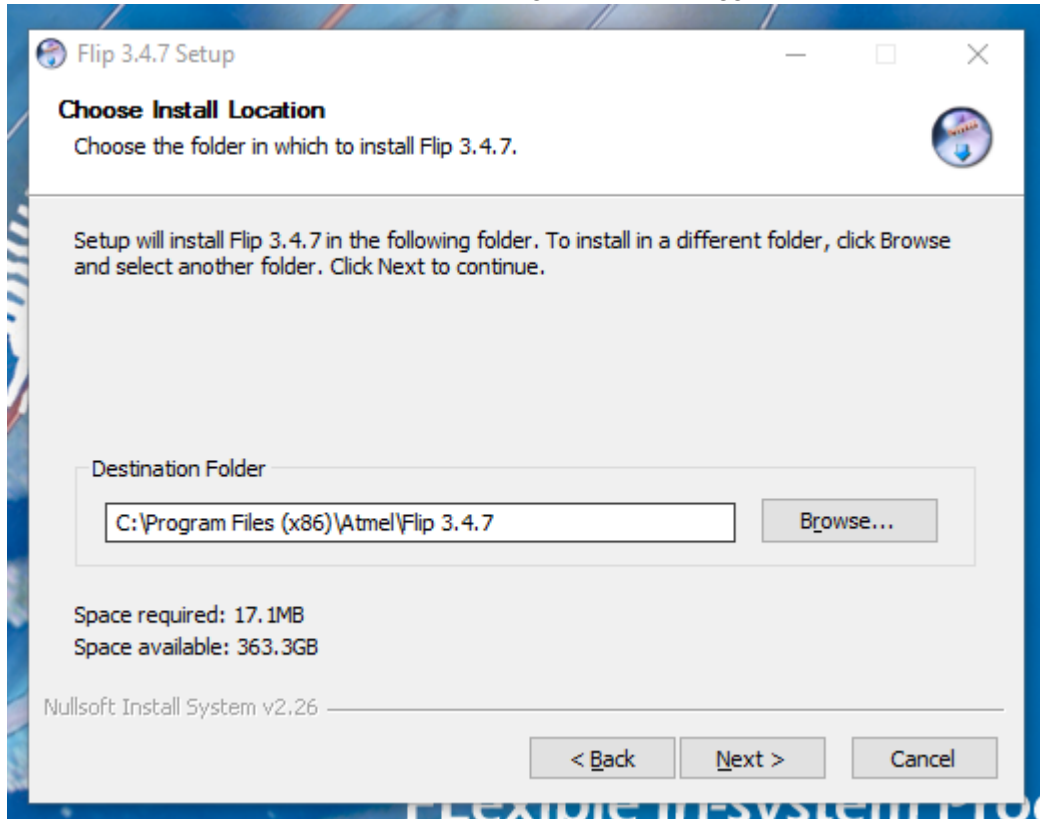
Flip 3.4.7 Setup

Choose Install Location
Choose the folder in which to install Flip 3.4.7.

Setup will install Flip 3.4.7 in the following folder. To install in a different folder, click Browse and select another folder. Click Next to continue.

Destination Folder

C:\Program Files (x86)\Atmel\Flip 3.4.7

Browse...

Space required: 17.1MB
Space available: 363.3GB

Nullsoft Install System v2.26

< Back
Next >
Cancel

FLexible In-system Pro